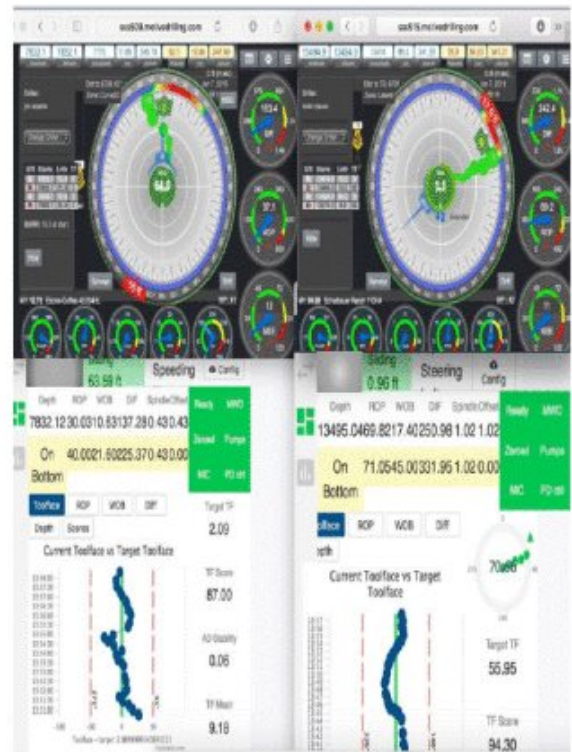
motivedrilling.com

motivedrilling.com

Sliding
63.59 ft

Speeding

Config

Depth ROP WOB Diff Spindle Offset
7832.12 30.03 10.63 137.28 0.43 0.43

On Bottom
40.00 21.60 225.37 0.43 0.00

Ready MWD
Zeroed Pumps
MC PD ctrl

Toolface ROP WOB Diff
Depth Scores

Current Toolface vs Target Toolface

Target TF
2.09

TF Score
87.00

Stability
0.06

TF Mean
9.18

Sliding
0.96 ft

Steering

Config

Depth ROP WOB Diff Spindle Offset
13495.04 69.82 17.40 250.98 1.02 1.02

On Bottom
71.05 45.00 331.95 1.02 0.00

Ready MWD
Zeroed Pumps
MC PD ctrl

Toolface ROP WOB Diff
Depth

Current Toolface vs Target Toolface

Target TF
55.95

TF Score
94.30